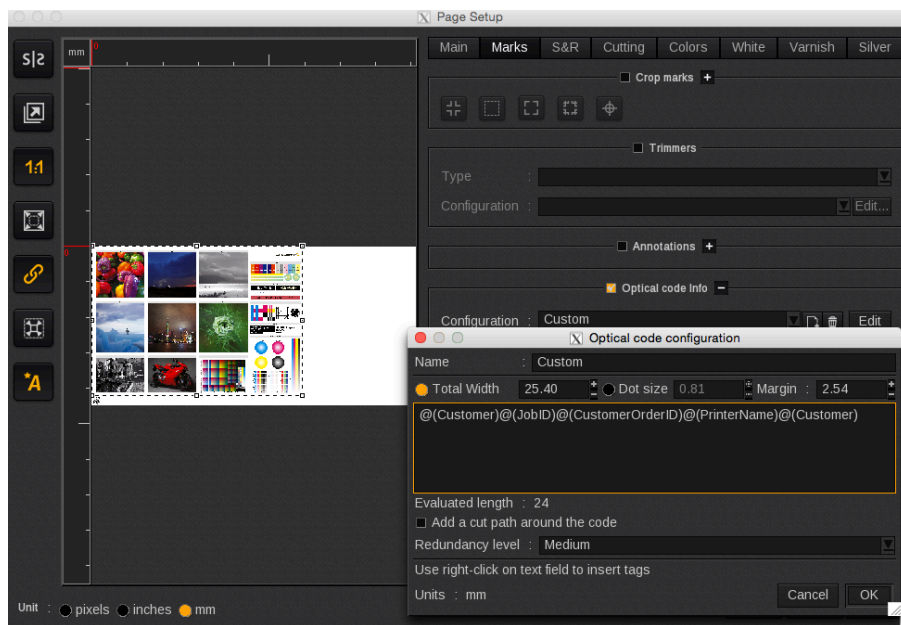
Page Setup

mm

1:1

Main | Marks | S&R | Cutting | Colors | White | Varnish | Silver

Crop marks +

Trimmers

Type :

Configuration : Edit...

Annotations +

Optical code Info −

Configuration : Custom Edit

Optical code configuration

Name : Custom

Total Width 25.40 Dot size 0.81 Margin : 2.54

@(Customer)@(JobID)@(CustomerOrderID)@(PrinterName)@(Customer)

Evaluated length : 24

Add a cut path around the code

Redundancy level : Medium

Use right-click on text field to insert tags

Units : mm

Cancel OK

Unit : pixels inches mm